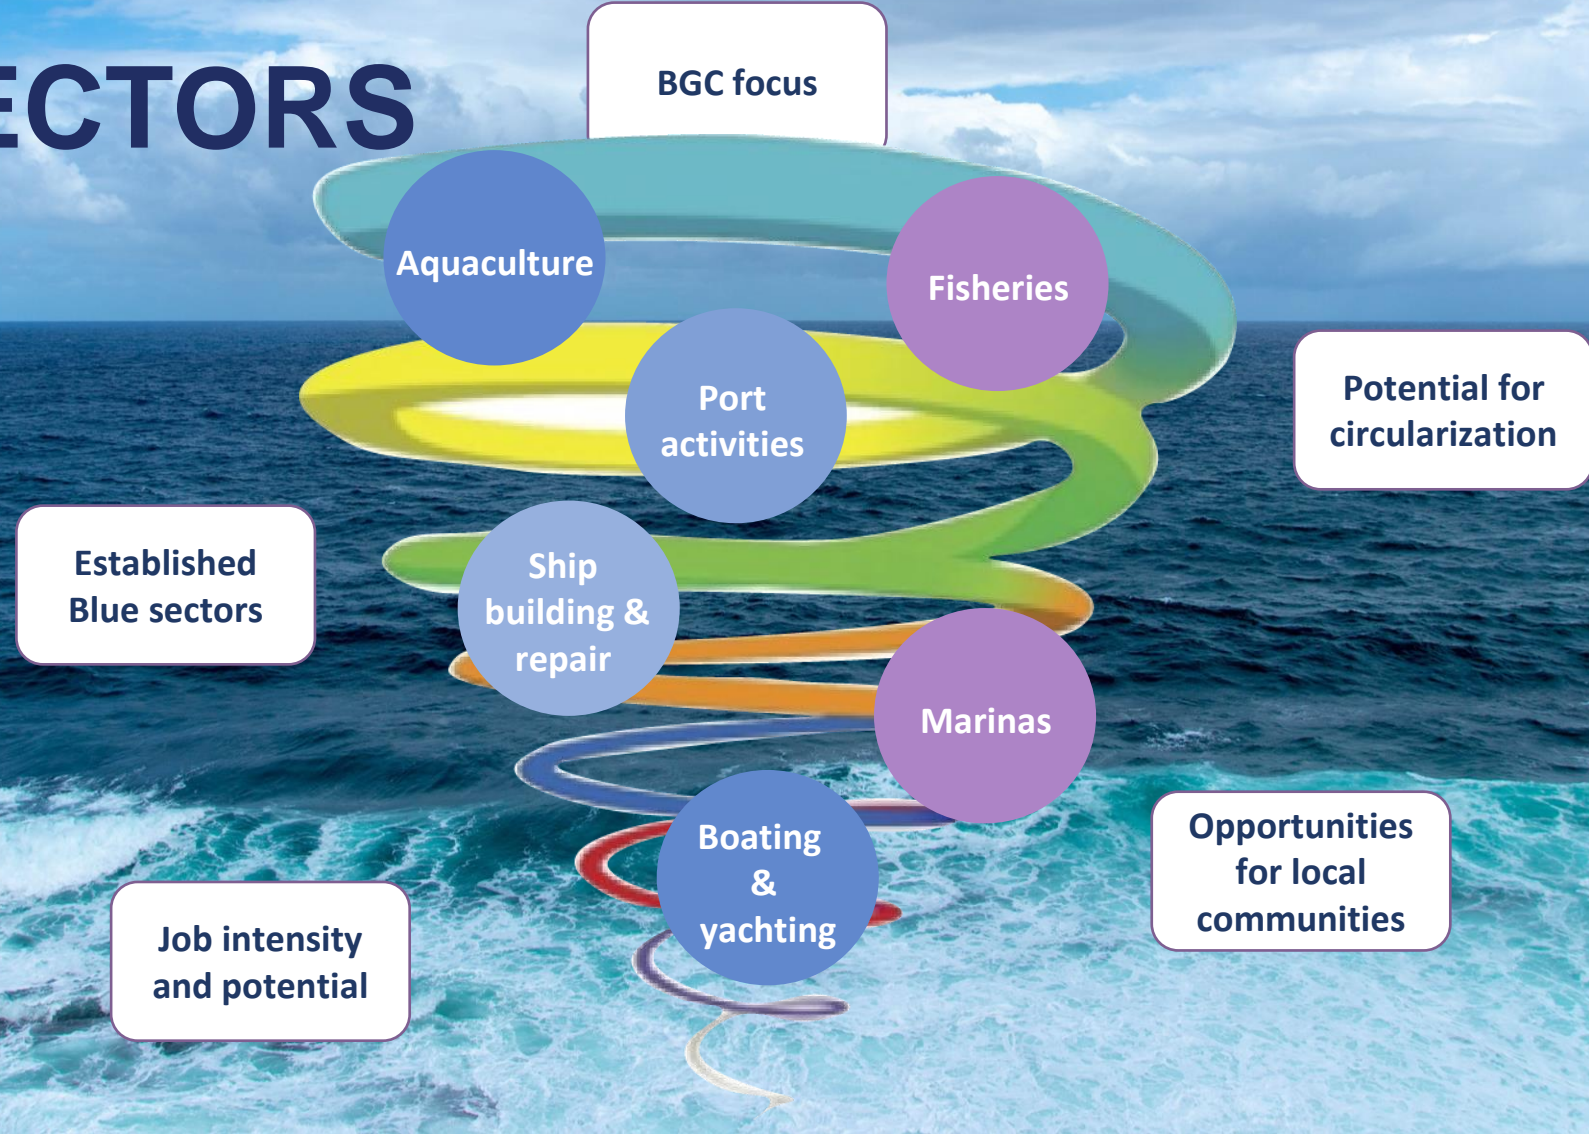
ECTORS

BGC focus

Aquaculture

Fisheries

Port activities

Potential for circularization

Established Blue sectors

Ship building & repair

Marinas

Boating & yachting

Opportunities for local communities

Job intensity and potential